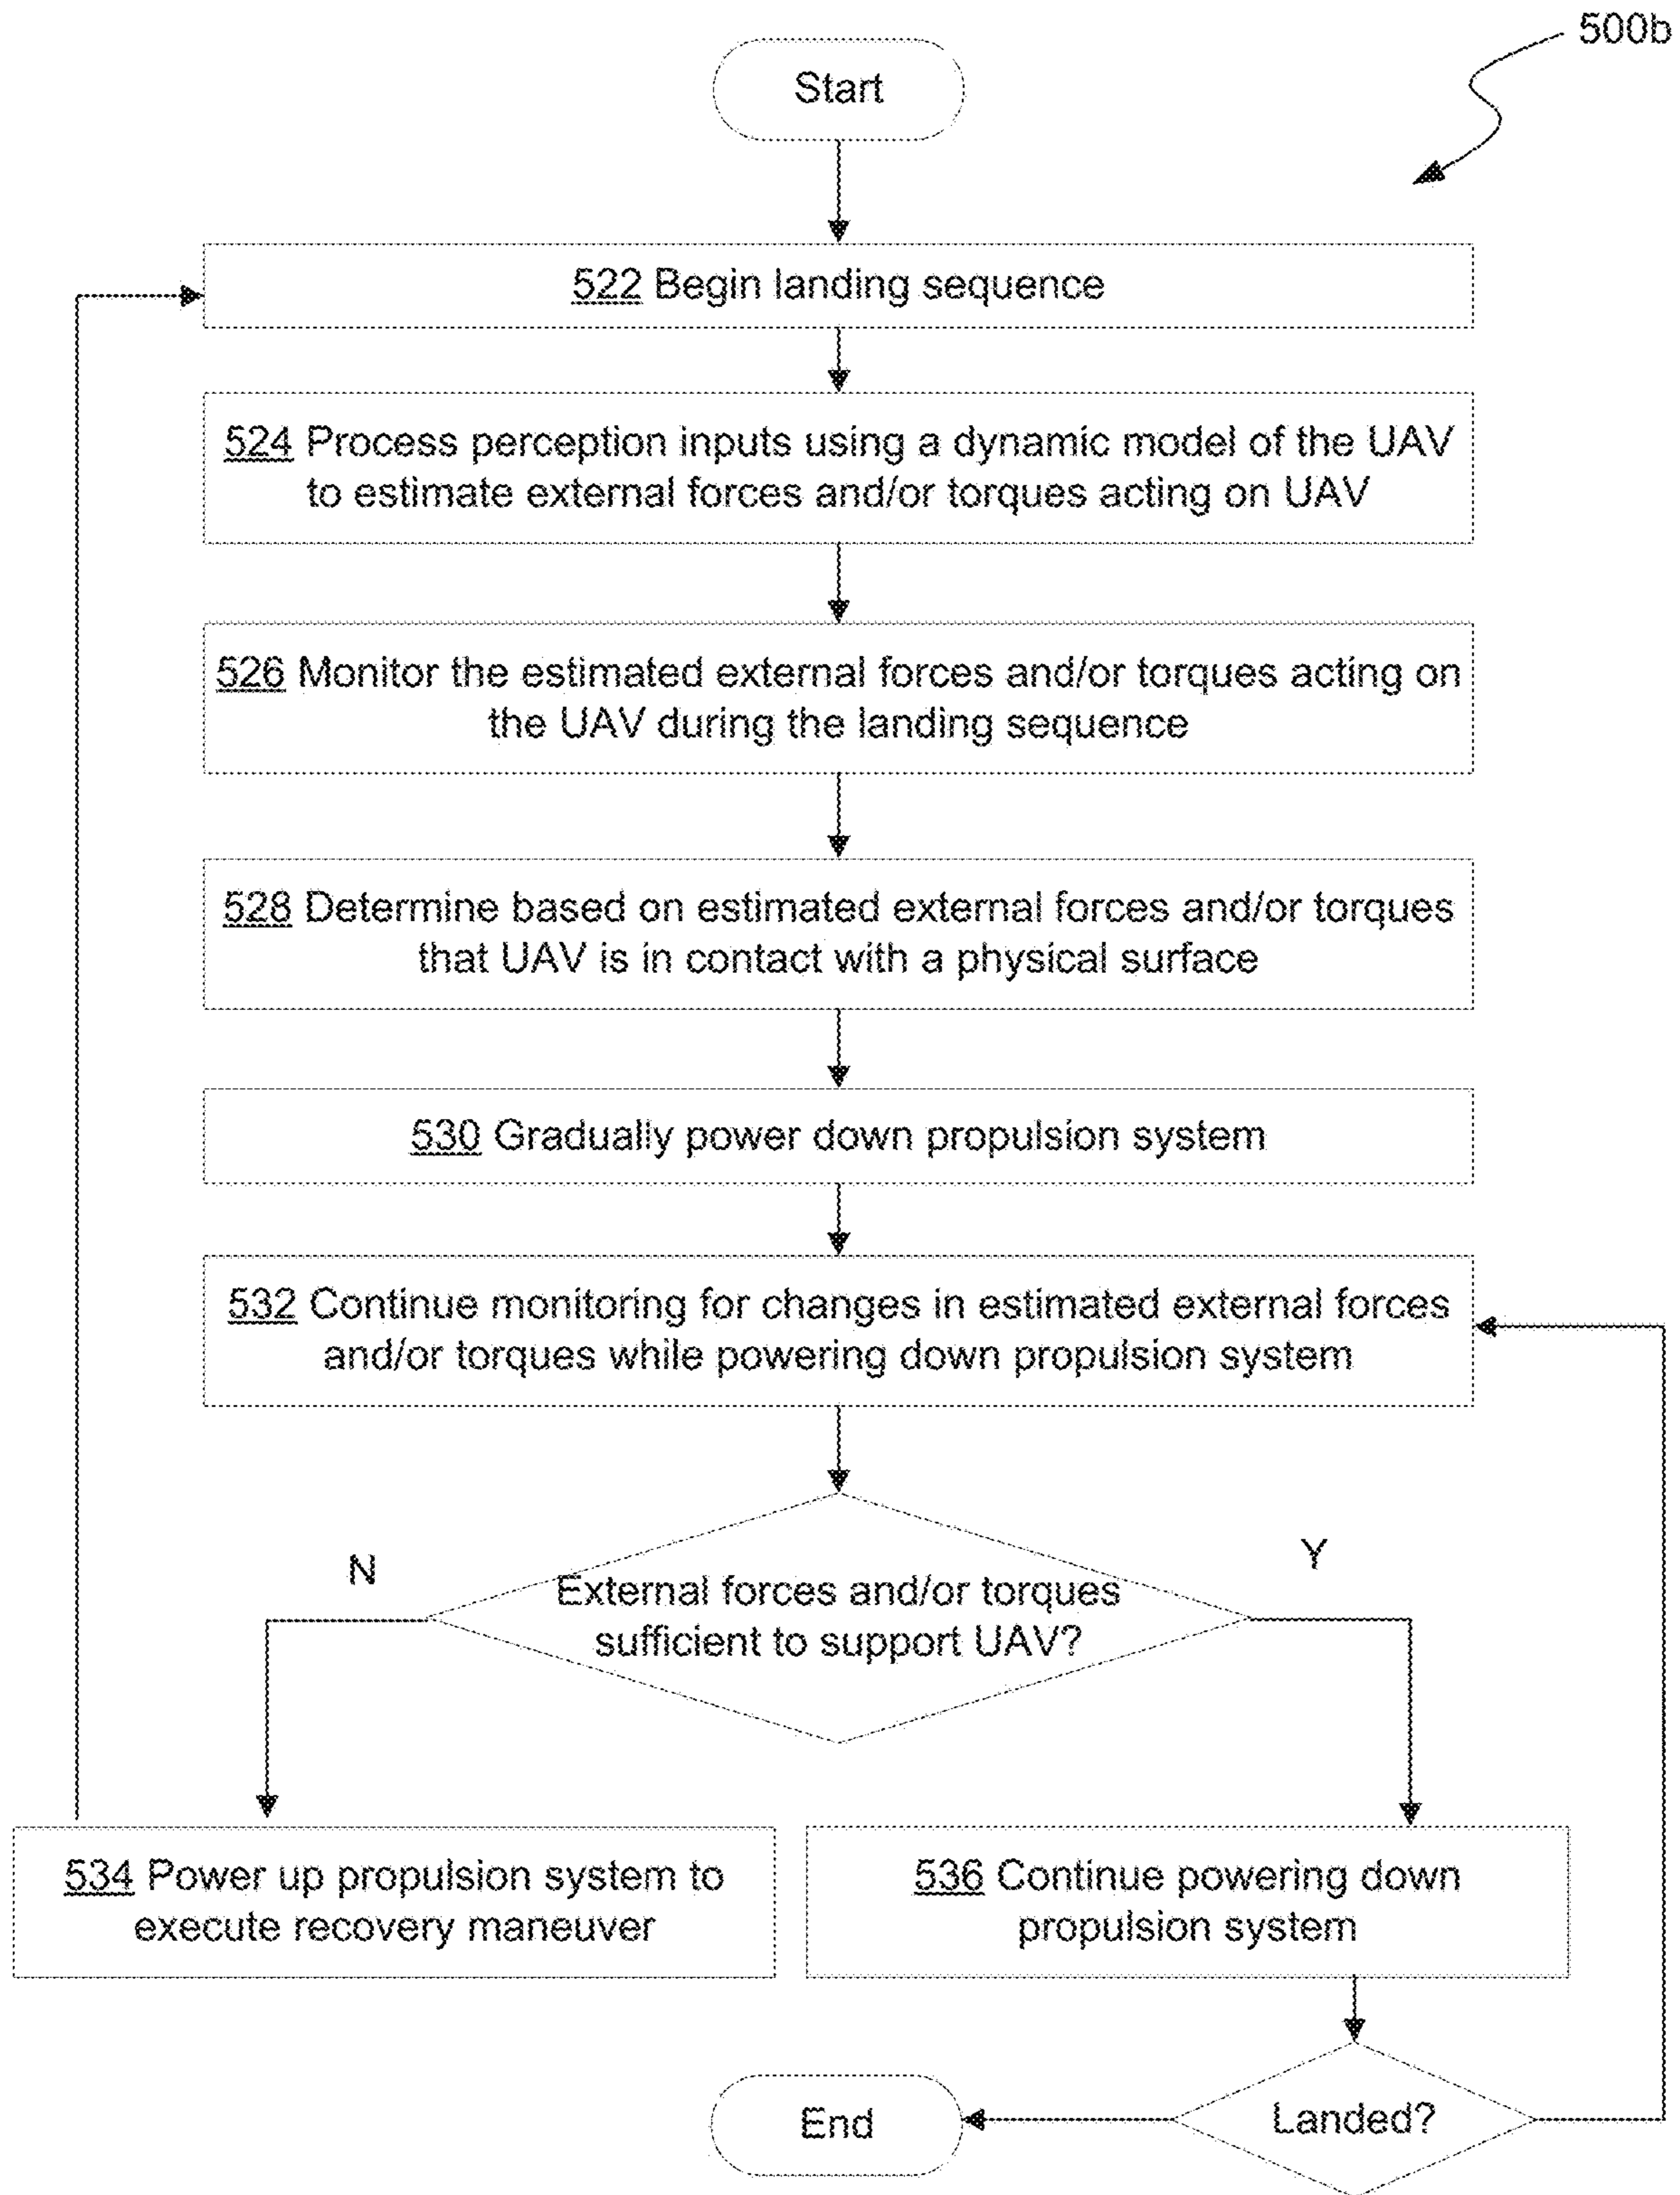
500b

Start

522 Begin landing sequence

524 Process perception inputs using a dynamic model of the UAV to estimate external forces and/or torques acting on UAV

526 Monitor the estimated external forces and/or torques acting on the UAV during the landing sequence

528 Determine based on estimated external forces and/or torques that UAV is in contact with a physical surface

530 Gradually power down propulsion system

532 Continue monitoring for changes in estimated external forces and/or torques while powering down propulsion system

N

Y

External forces and/or torques sufficient to support UAV?

534 Power up propulsion system to execute recovery maneuver

536 Continue powering down propulsion system

End

Landed?